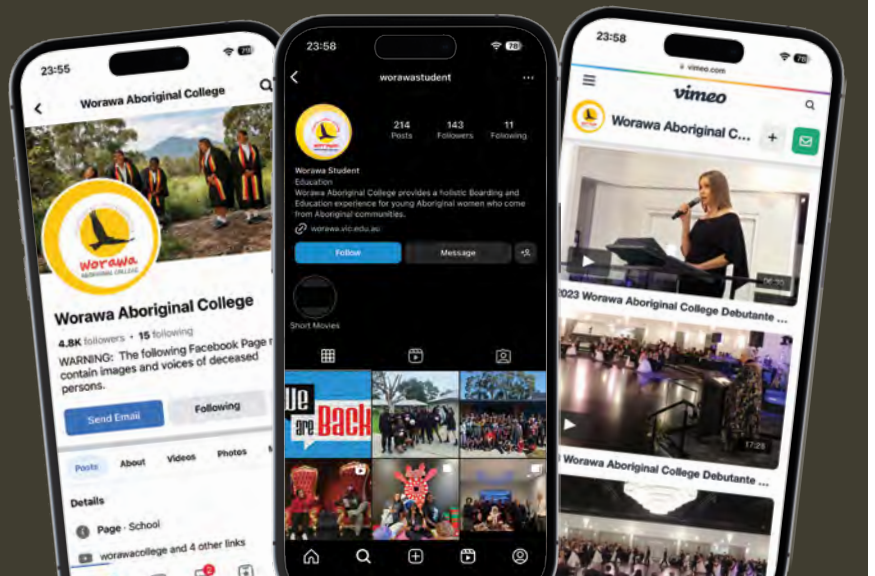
23:55

Worawa Aboriginal College

Worawa ABORIGINAL COLLEGE

Worawa Aboriginal College

4.8K followers • 15 following

WARNING: The following Facebook Page m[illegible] contain images and voices of deceased persons.

Send Email

Following

Posts About Videos Photos

Details

Page · School

worawacollege and 4 other links

23:58

worawastudent

214 Posts
143 Followers
11 Following

Worawa Student
Education
Worawa Aboriginal College provides a holistic Boarding and Education experience for young Aboriginal women who come from Aboriginal communities.

worawa.vic.edu.au

Follow
Message

Short Movies

We are Back

23:58

vimeo.com

vimeo

Worawa Aboriginal C...

06:20

2023 Worawa Aboriginal College Debutante ...

17:29

Worawa Aboriginal College Debutante ...